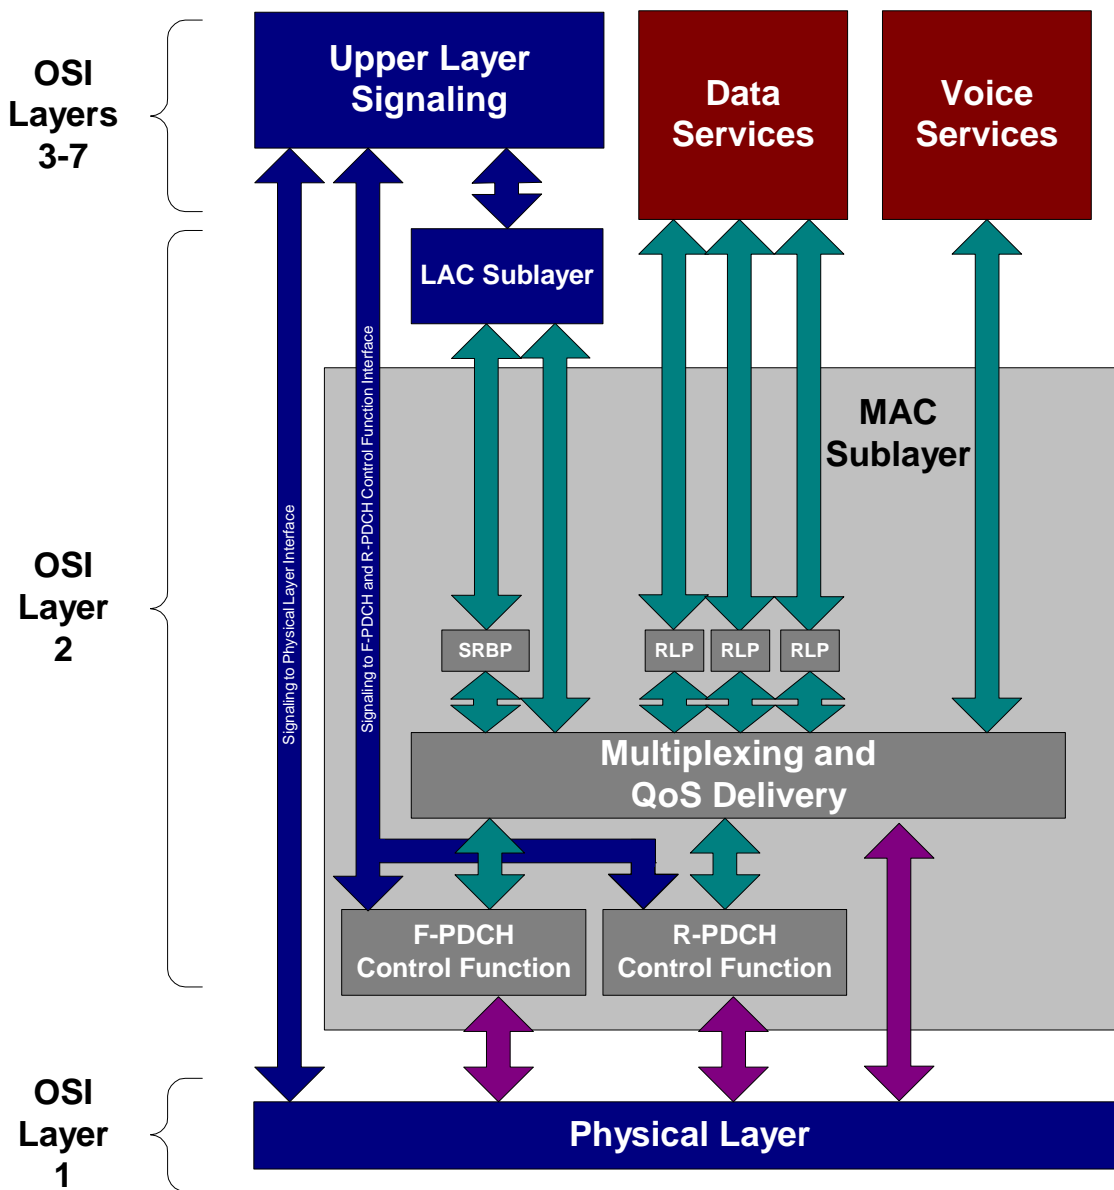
OSI Layers 3-7

Upper Layer Signaling

Data Services

Voice Services

LAC Sublayer

MAC Sublayer

OSI Layer 2

Signaling to Physical Layer Interface

Signaling to F-PDCH and R-PDCH Control Function Interface

SRBP

RLP

RLP

RLP

Multiplexing and QoS Delivery

F-PDCH Control Function

R-PDCH Control Function

OSI Layer 1

Physical Layer